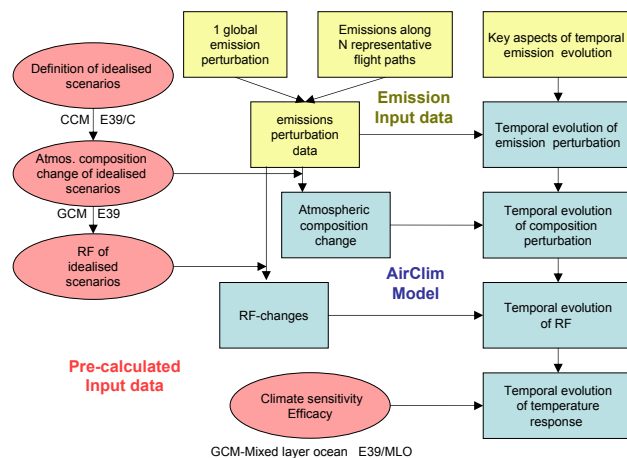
1 global emission perturbation

Emissions along N representative flight paths

Key aspects of temporal emission evolution

Definition of idealised scenarios

CCM E39/C

emissions perturbation data

Emission Input data

Temporal evolution of emission perturbation

Atmos. composition change of idealised scenarios

GCM E39

Atmospheric composition change

Temporal evolution of composition perturbation

RF of idealised scenarios

AirClim Model

RF-changes

Temporal evolution of RF

Pre-calculated Input data

Climate sensitivity Efficacy

Temporal evolution of temperature response

GCM-Mixed layer ocean E39/MLO